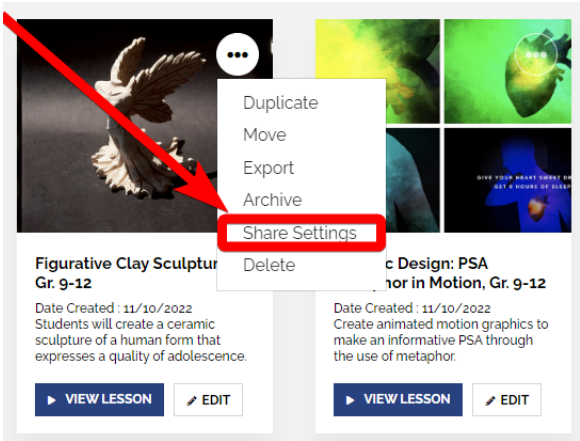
Duplicate
Move
Export
Archive
Share Settings
Delete

Figurative Clay Sculptur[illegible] Gr. 9-12

Date Created : 11/10/2022
Students will create a ceramic sculpture of a human form that expresses a quality of adolescence.

VIEW LESSON
EDIT

GIVE YOUR HEART SWEET DR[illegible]
GET 8 HOURS OF SLEEP

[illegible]c Design: PSA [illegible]phor in Motion, Gr. 9-12

Date Created : 11/10/2022
Create animated motion graphics to make an informative PSA through the use of metaphor.

VIEW LESSON
EDIT